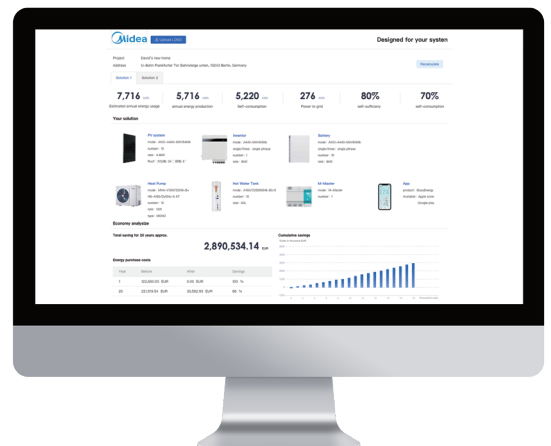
Midea

Designed for your systen

Project: David's new home
Address: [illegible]

Recalculate

Solution 1 Solution 2

7,716 kWh
Estimated annual energy usage

5,716 kWh
annual energy production

5,220 kWh
Self-consumption

276 kWh
Power to grid

80%
Self-sufficient

70%
self-consumption

Your solution

PV system

Inverter

Battery

Heat Pump

Hot Water Tank

M-Master

App

Economy analysize

Total saving for 20 years approx.

2,890,534.14 EUR

Energy purchase costs

| Year | Before | After | Savings |
|---|---|---|---|
| 1 | 322,664.00 EUR | 4.00 EUR | 100 % |
| 20 | 322,974.34 EUR | 30,890.32 EUR | 90 % |

Cumulative savings